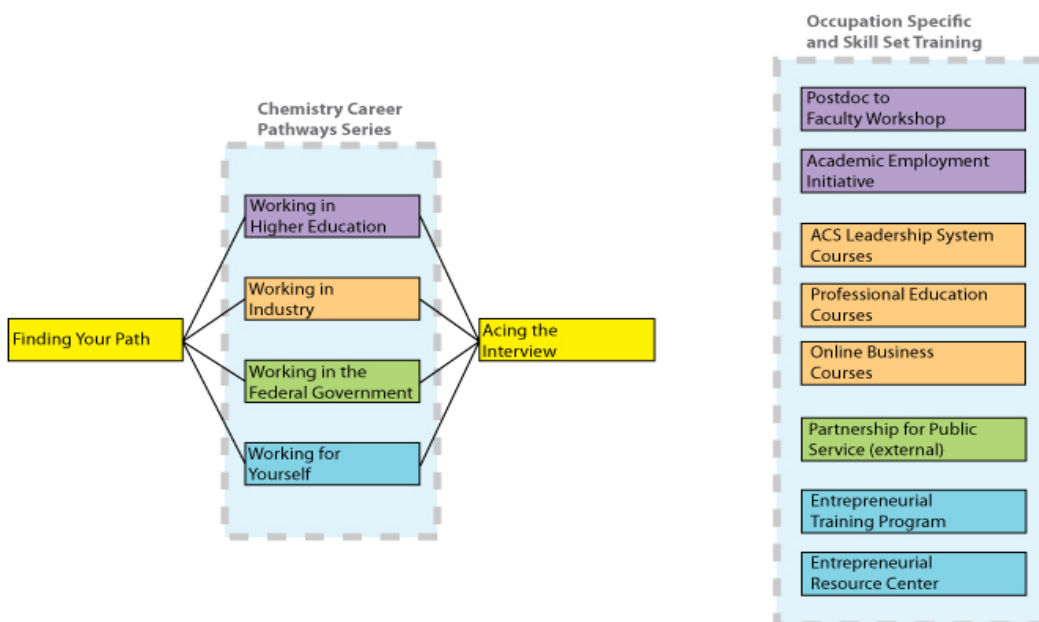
Chemistry Career Pathways Series

Finding Your Path

Working in Higher Education

Working in Industry

Working in the Federal Government

Working for Yourself

Acing the Interview

Occupation Specific and Skill Set Training

Postdoc to Faculty Workshop

Academic Employment Initiative

ACS Leadership System Courses

Professional Education Courses

Online Business Courses

Partnership for Public Service (external)

Entrepreneurial Training Program

Entrepreneurial Resource Center